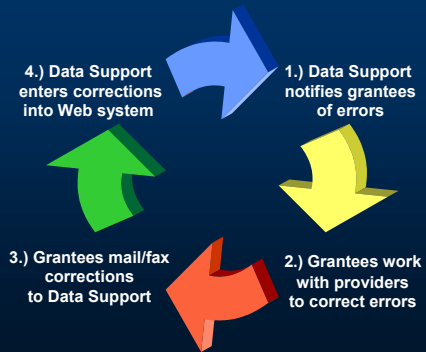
4.) Data Support enters corrections into Web system

1.) Data Support notifies grantees of errors

2.) Grantees work with providers to correct errors

3.) Grantees mail/fax corrections to Data Support